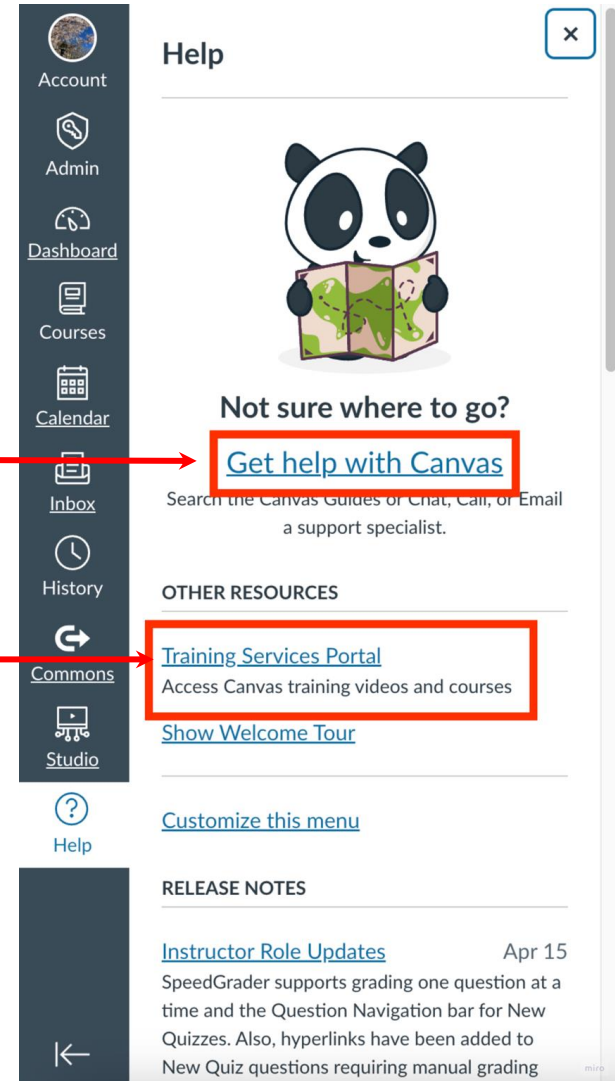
Account
Admin
Dashboard
Courses
Calendar
Inbox
History
Commons
Studio
Help

Help

×

Not sure where to go?

Get help with Canvas

Search the Canvas Guides or Chat, Call, or Email a support specialist.

OTHER RESOURCES

Training Services Portal
Access Canvas training videos and courses

Show Welcome Tour

Customize this menu

RELEASE NOTES

Instructor Role Updates Apr 15
SpeedGrader supports grading one question at a time and the Question Navigation bar for New Quizzes. Also, hyperlinks have been added to New Quiz questions requiring manual grading

miro